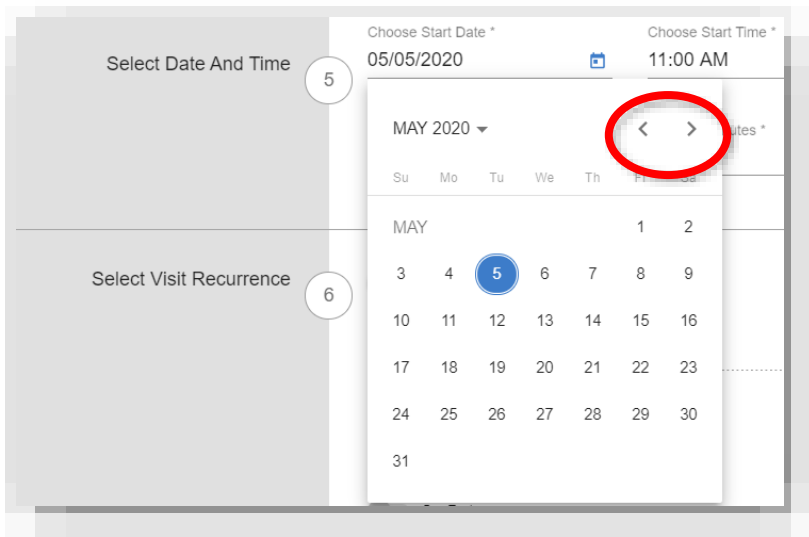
Select Date And Time

5

Choose Start Date *
05/05/2020

Choose Start Time *
11:00 AM

MAY 2020

<

>

utes *

| Su | Mo | Tu | We | Th | Fr | Sa |
|---|---|---|---|---|---|---|
| MAY | | | | | 1 | 2 |
| 3 | 4 | 5 | 6 | 7 | 8 | 9 |
| 10 | 11 | 12 | 13 | 14 | 15 | 16 |
| 17 | 18 | 19 | 20 | 21 | 22 | 23 |
| 24 | 25 | 26 | 27 | 28 | 29 | 30 |
| 31 | | | | | | |

Select Visit Recurrence

6